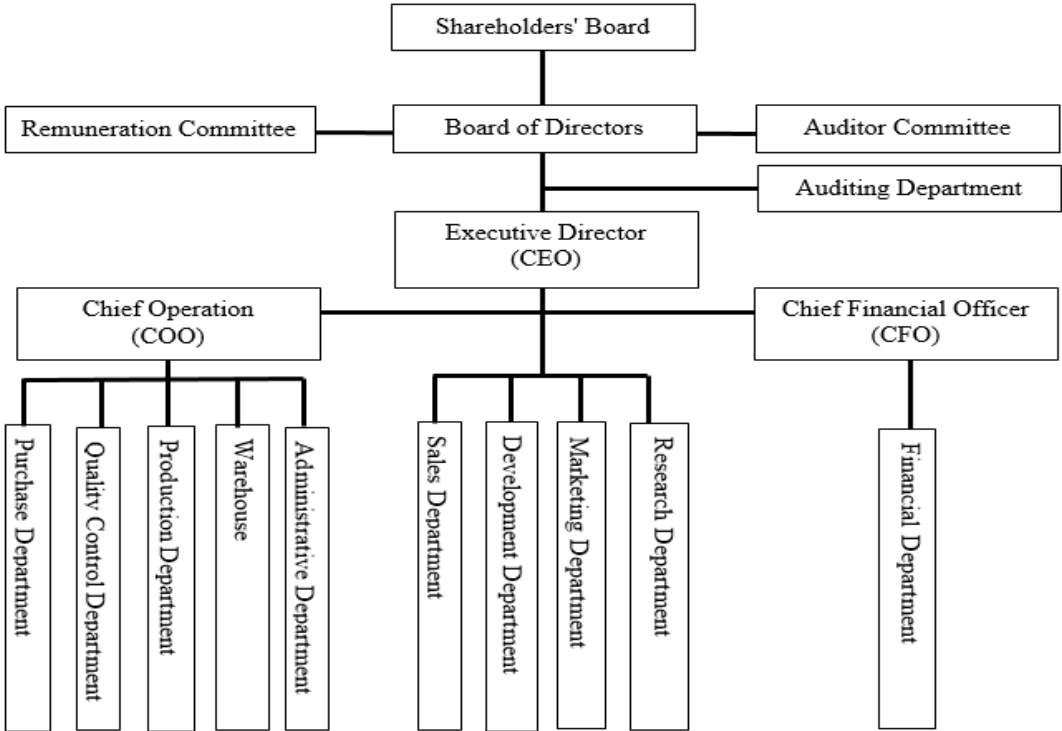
Shareholders' Board

Remuneration Committee

Board of Directors

Auditor Committee

Auditing Department

Executive Director
(CEO)

Chief Operation
(COO)

Chief Financial Officer
(CFO)

Purchase Department

Quality Control Department

Production Department

Warehouse

Administrative Department

Sales Department

Development Department

Marketing Department

Research Department

Financial Department